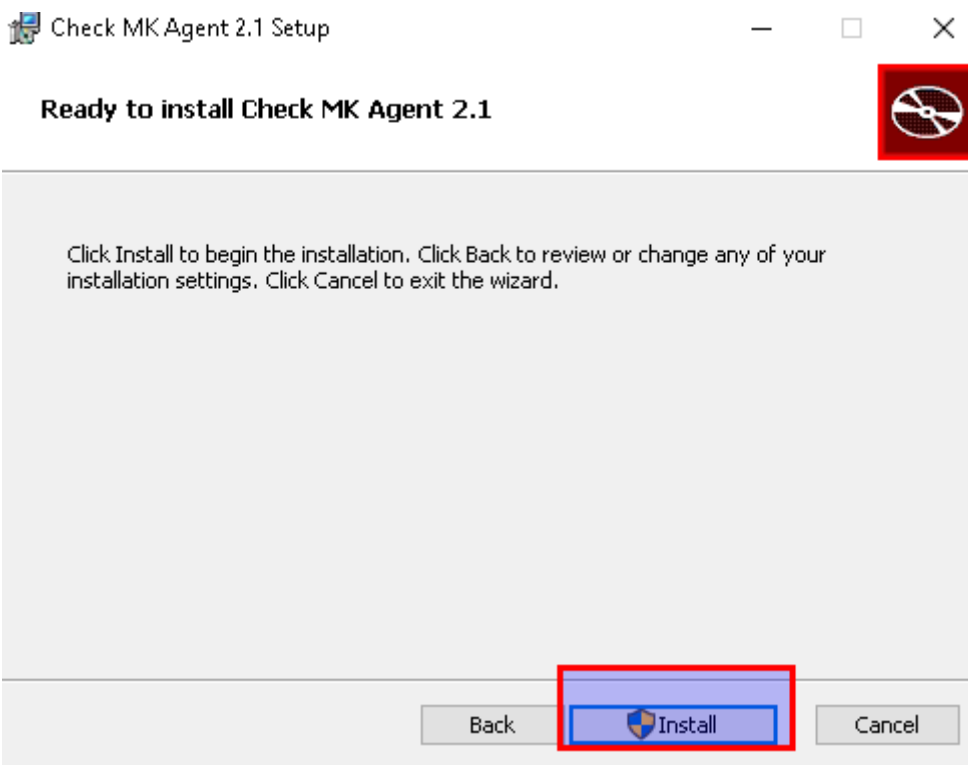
Check MK Agent 2.1 Setup

Ready to install Check MK Agent 2.1

Click Install to begin the installation. Click Back to review or change any of your installation settings. Click Cancel to exit the wizard.

Back
Install
Cancel